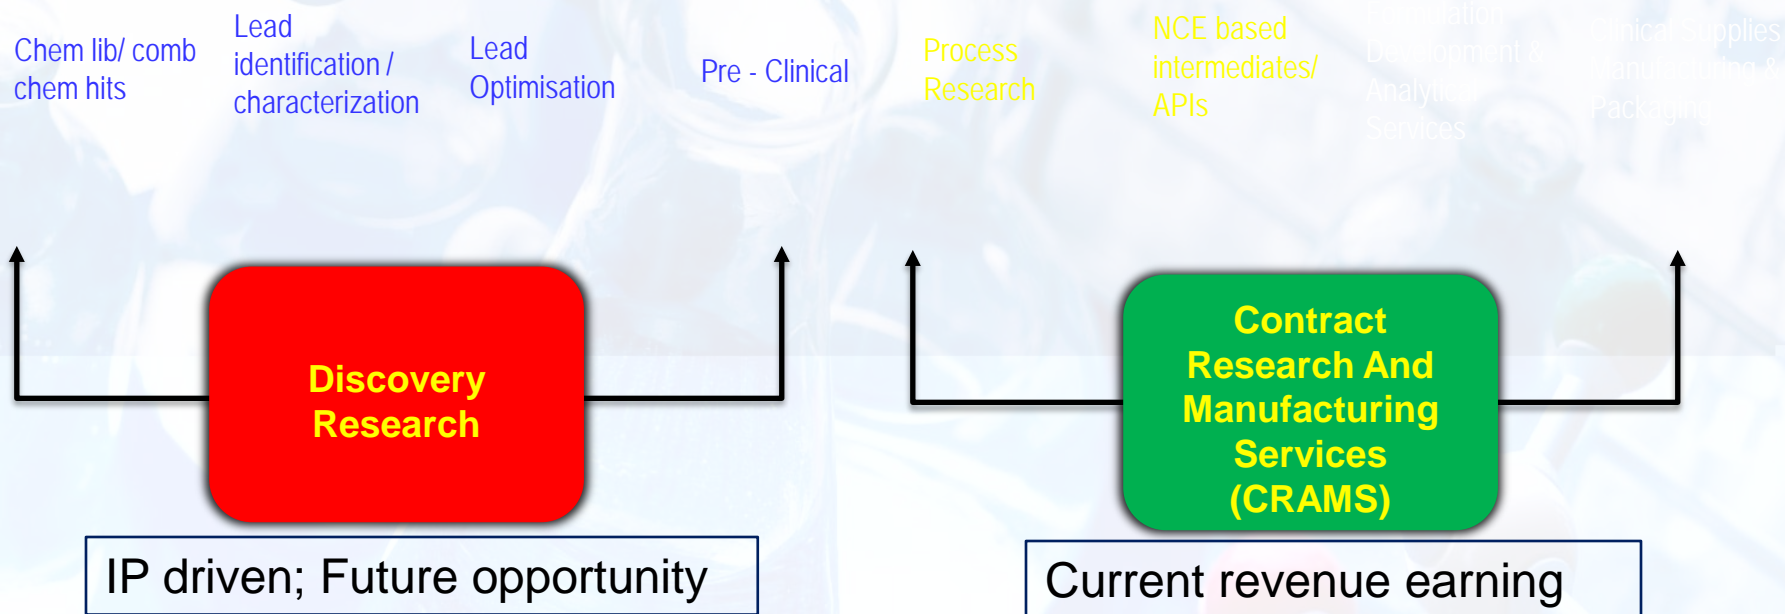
Chem lib/ comb chem hits

Lead identification / characterization

Lead Optimisation

Pre - Clinical

Process Research

NCE based intermediates/ APIs

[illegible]ation Development & Analytic Services

Clinical Supplies Manufacturing & Packaging

Discovery Research

Contract Research And Manufacturing Services (CRAMS)

IP driven; Future opportunity

Current revenue earning